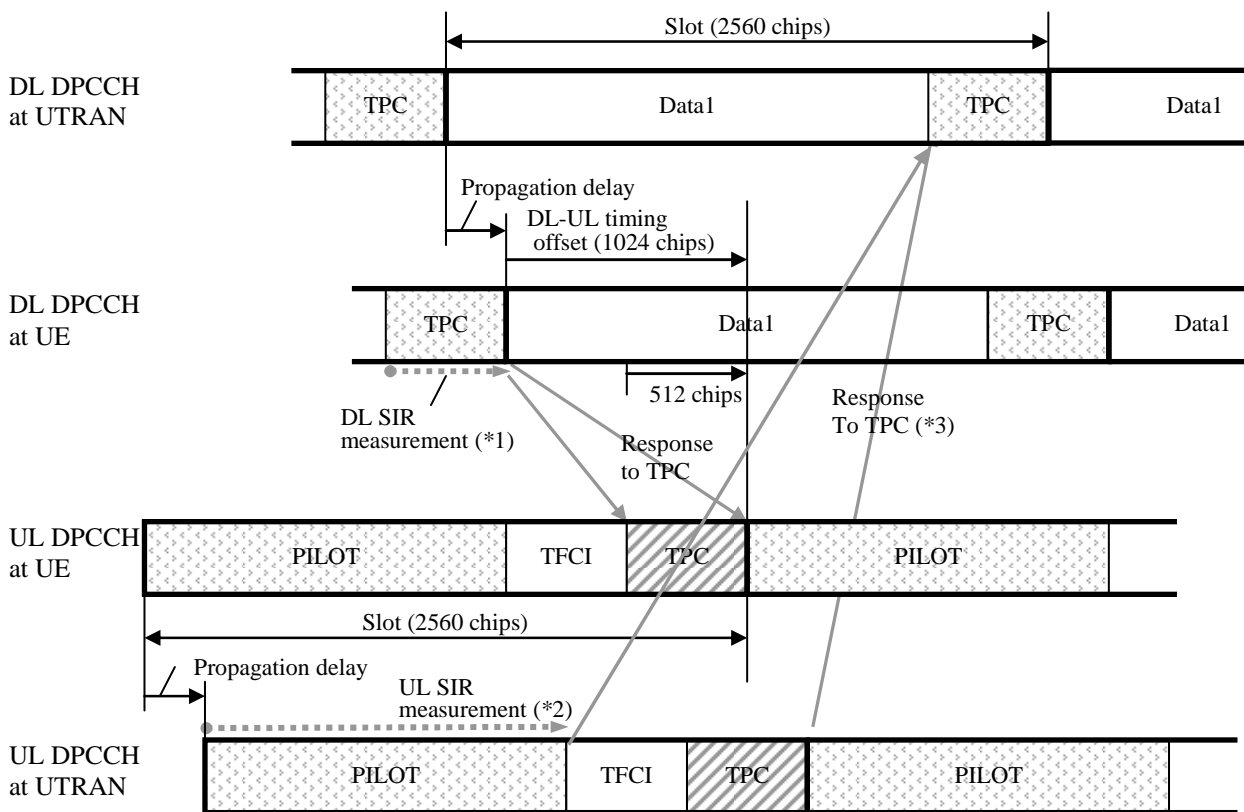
Slot (2560 chips)

DL DPCCH at UTRAN

TPC

Data1

TPC

Data1

Propagation delay

DL-UL timing offset (1024 chips)

DL DPCCH at UE

TPC

Data1

TPC

Data1

512 chips

DL SIR measurement (*1)

Response to TPC

Response To TPC (*3)

UL DPCCH at UE

PILOT

TFCI

TPC

PILOT

Slot (2560 chips)

Propagation delay

UL SIR measurement (*2)

UL DPCCH at UTRAN

PILOT

TFCI

TPC

PILOT